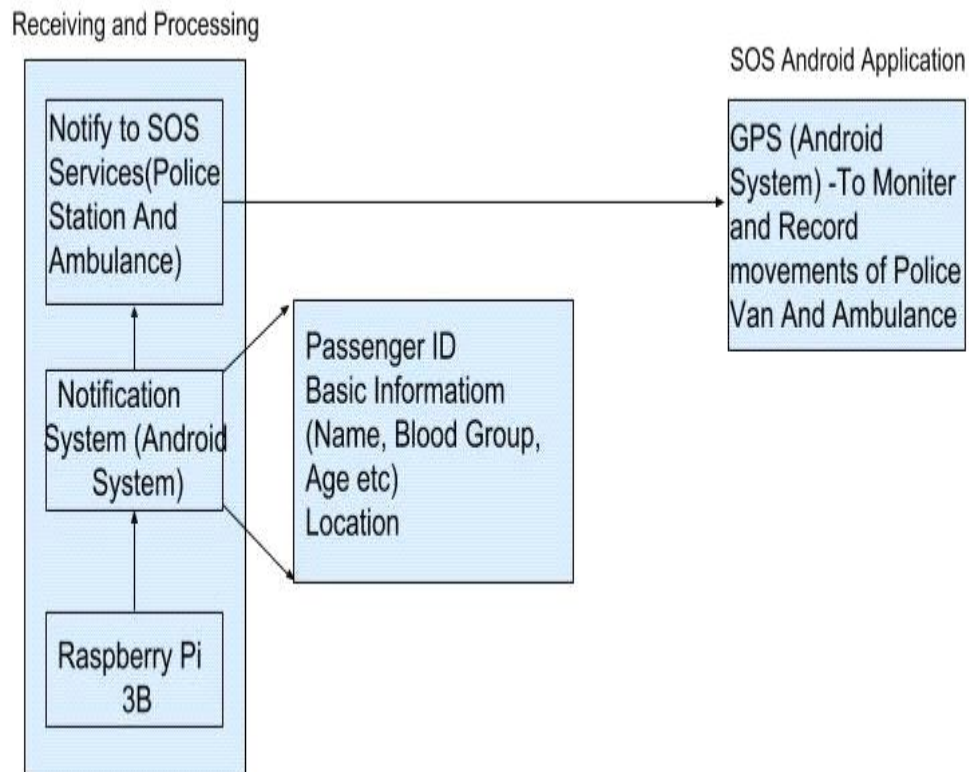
Receiving and Processing

Notify to SOS Services(Police Station And Ambulance)

Notification System (Android System)

Raspberry Pi 3B

Passenger ID
Basic Informatiom (Name, Blood Group, Age etc)
Location

SOS Android Application

GPS (Android System) -To Moniter and Record movements of Police Van And Ambulance